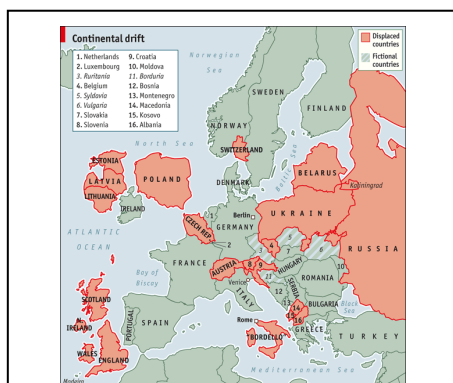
Continental drift

| | |
|---|---|
| 1. Netherlands | 9. Croatia |
| 2. Luxembourg | 10. Moldova |
| 3. Ruritania | 11. Borduria |
| 4. Belgium | 12. Bosnia |
| 5. Syldavia | 13. Montenegro |
| 6. Vulgaria | 14. Macedonia |
| 7. Slovakia | 15. Kosovo |
| 8. Slovenia | 16. Albania |

Displaced countries
Fictional countries

Norwegian Sea
North Sea
ATLANTIC OCEAN
Bay of Biscay
Baltic Sea
Black Sea
Mediterranean Sea

SWEDEN
FINLAND
NORWAY
SWITZERLAND
ESTONIA
LATVIA
LITHUANIA
POLAND
BELARUS
Kaliningrad
DENMARK
IRELAND
Berlin
GERMANY
CZECH REP.
UKRAINE
RUSSIA
FRANCE
AUSTRIA
HUNGARY
ROMANIA
Venice
ITALY
BULGARIA
SERBIA
Rome
GREECE
BORDELLO
TURKEY
SPAIN
PORTUGAL
SCOTLAND
N. IRELAND
WALES
ENGLAND
Madeira
1
2
3
4
5
6
7
8
9
10
11
12
13
14
15
16